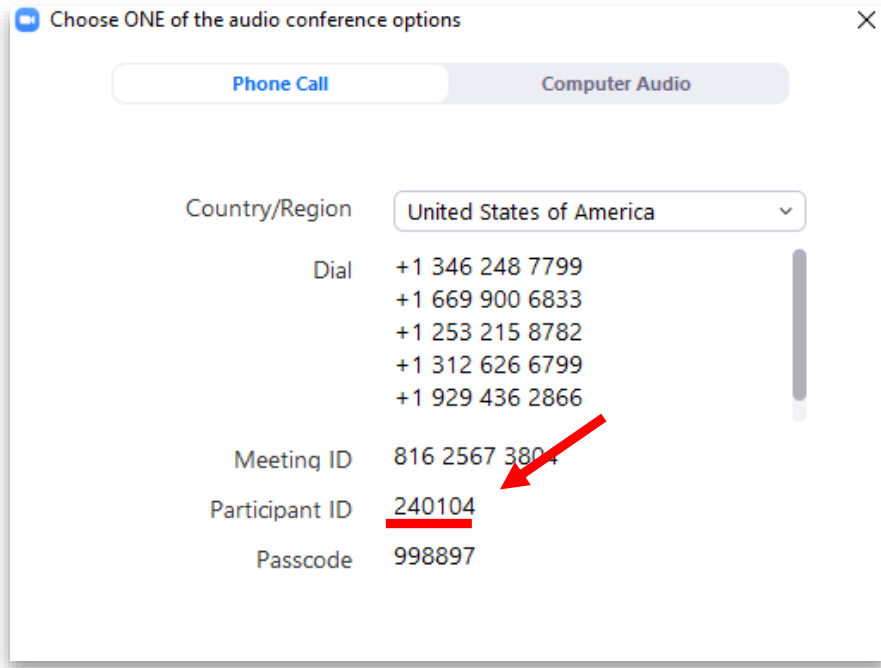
Choose ONE of the audio conference options

Phone Call

Computer Audio

Country/Region United States of America

Dial +1 346 248 7799
+1 669 900 6833
+1 253 215 8782
+1 312 626 6799
+1 929 436 2866

Meeting ID 816 2567 3804

Participant ID 240104

Passcode 998897